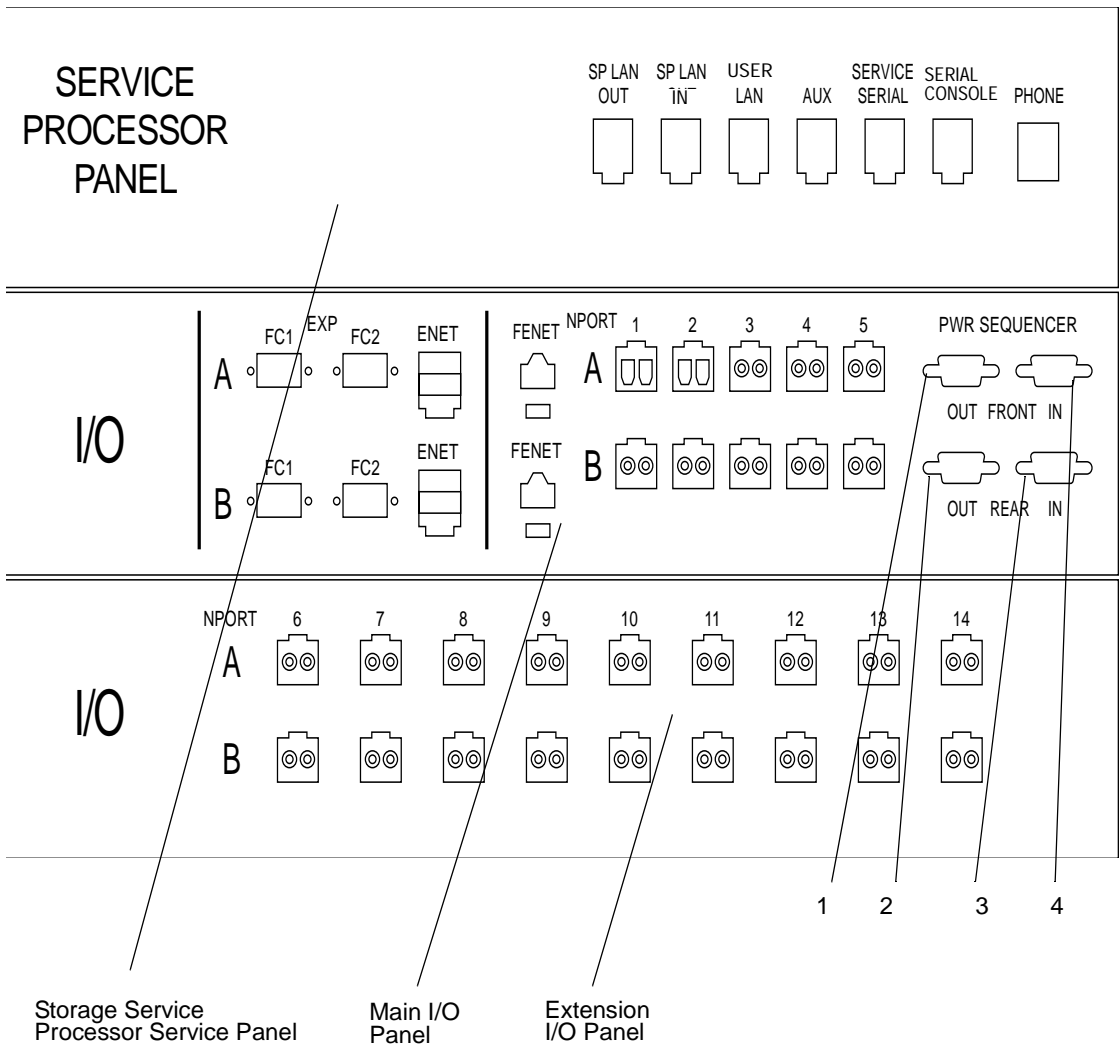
SERVICE PROCESSOR PANEL

SP LAN OUT
SP LAN IN
USER LAN
AUX
SERVICE SERIAL
SERIAL CONSOLE
PHONE

I/O

EXP
FC1
FC2
ENET
A
B
FC1
FC2
ENET
FENET
FENET
NPORT
1
2
3
4
5
A
B
PWR SEQUENCER
OUT
FRONT
IN
OUT
REAR
IN

I/O

NPORT
6
7
8
9
10
11
12
13
14
A
B

1
2
3
4

Storage Service Processor Service Panel
Main I/O Panel
Extension I/O Panel